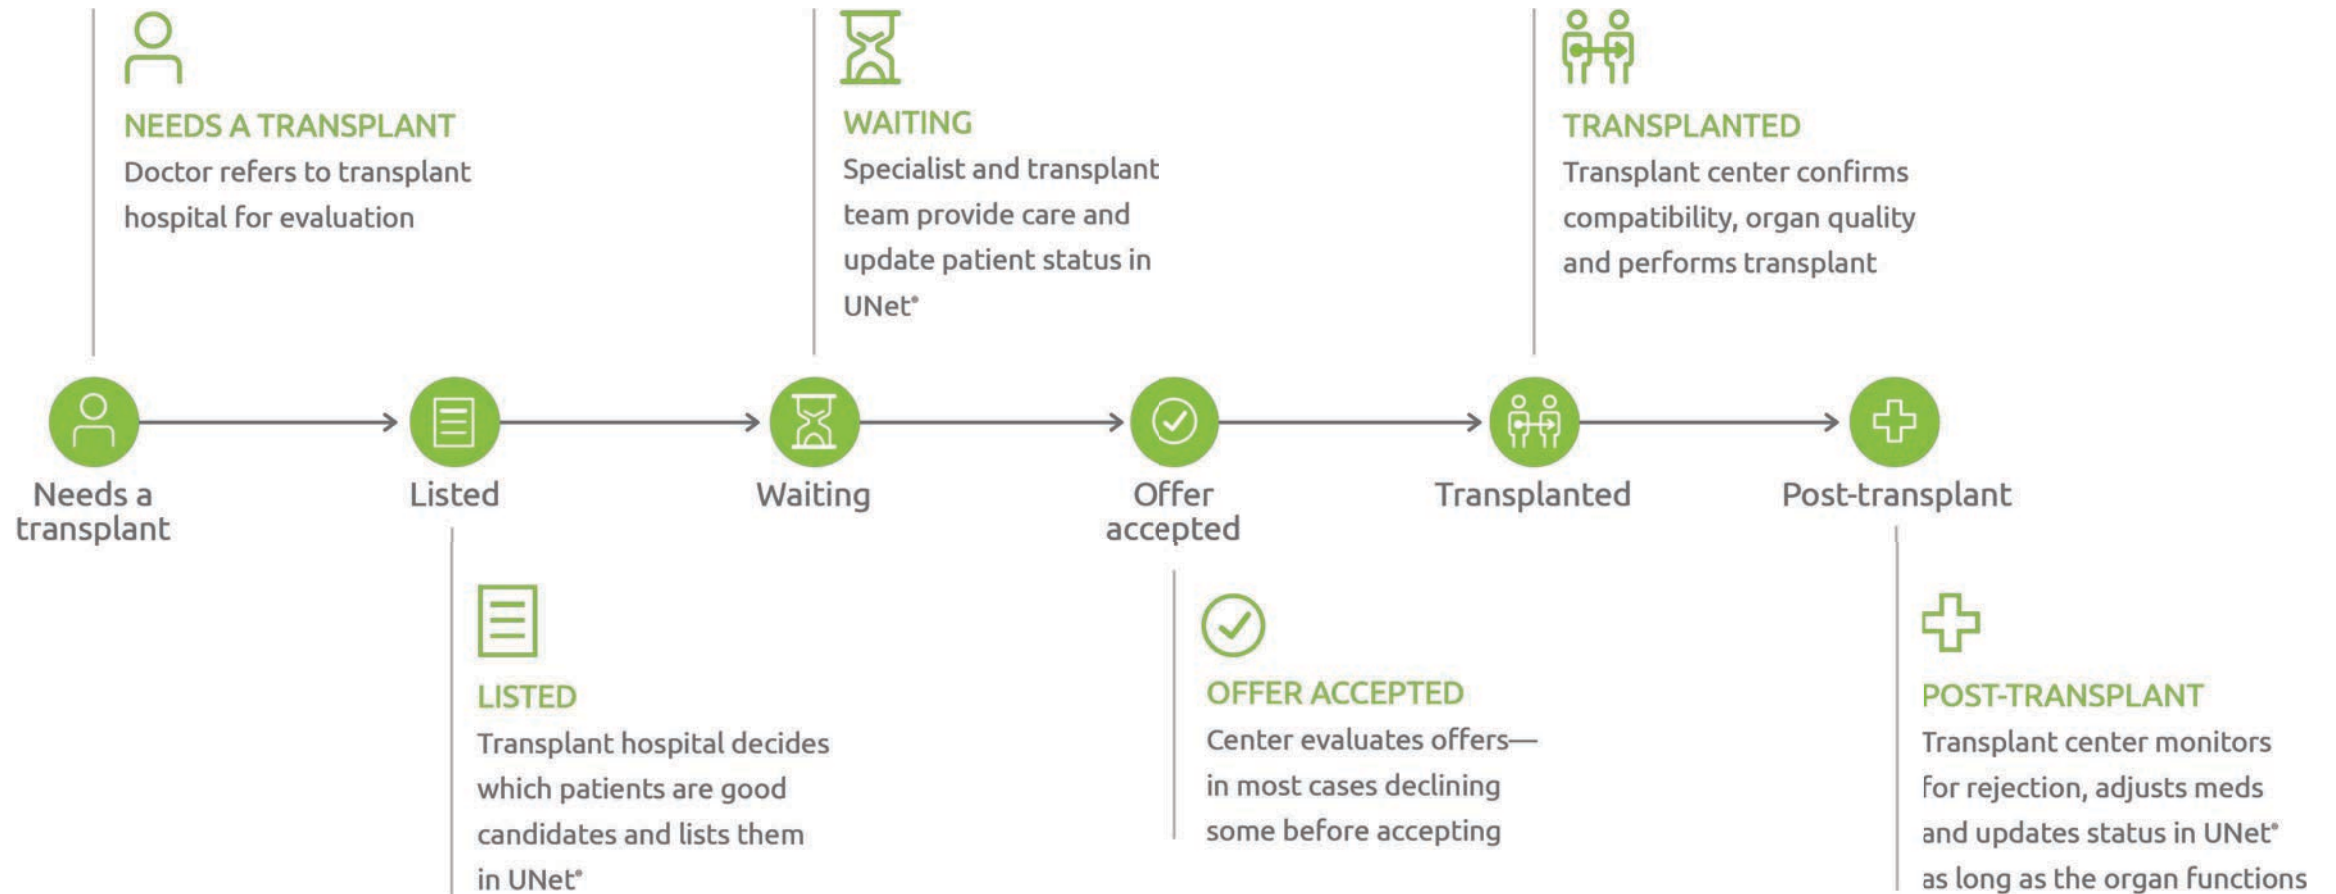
NEEDS A TRANSPLANT
Doctor refers to transplant hospital for evaluation

WAITING
Specialist and transplant team provide care and update patient status in UNet®

TRANSPLANTED
Transplant center confirms compatibility, organ quality and performs transplant

Needs a transplant

Listed

Waiting

Offer accepted

Transplanted

Post-transplant

LISTED
Transplant hospital decides which patients are good candidates and lists them in UNet®

OFFER ACCEPTED
Center evaluates offers—in most cases declining some before accepting

POST-TRANSPLANT
Transplant center monitors for rejection, adjusts meds and updates status in UNet® as long as the organ functions